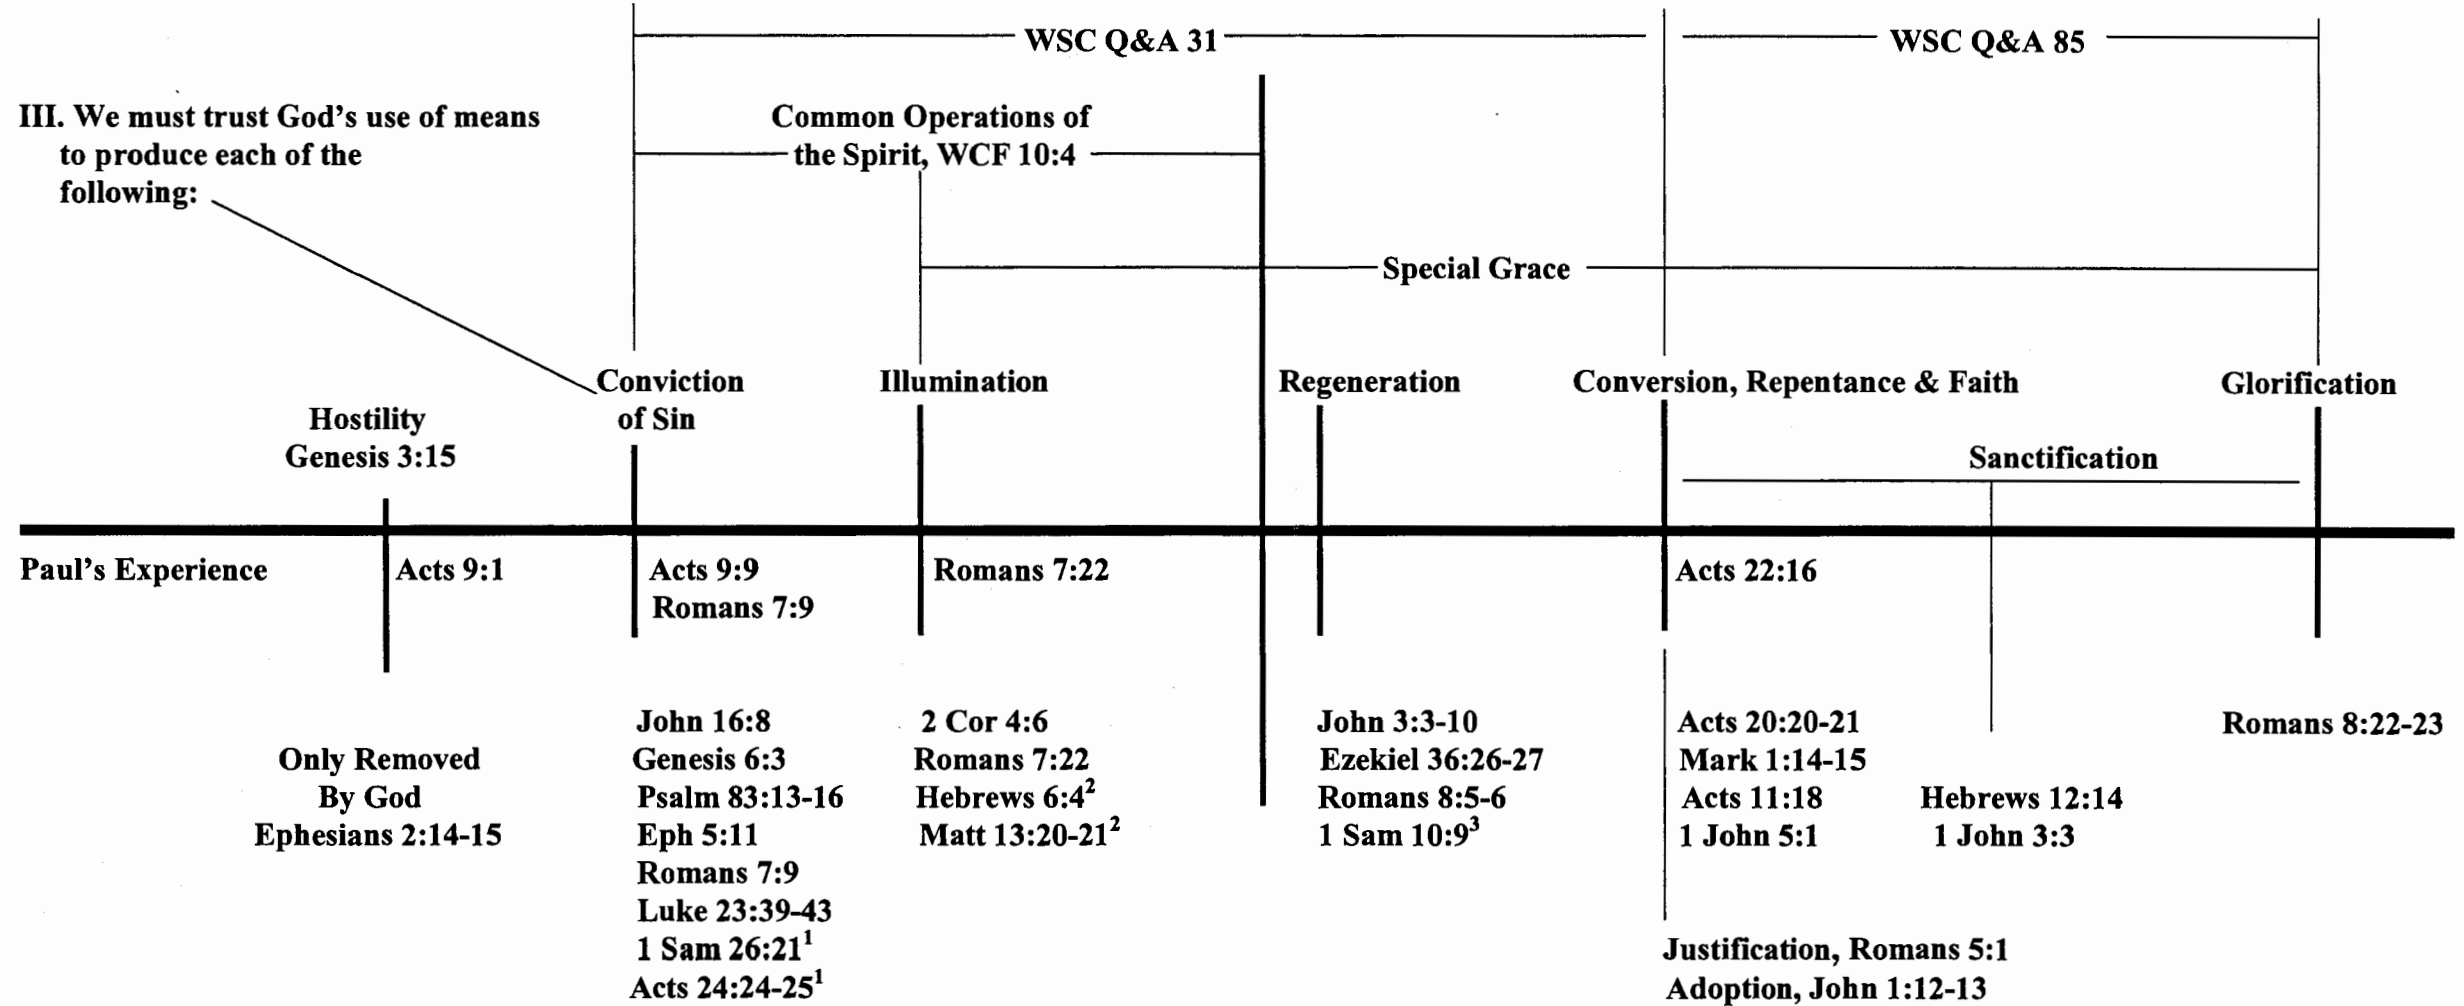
WSC Q&A 31

WSC Q&A 85

III. We must trust God's use of means to produce each of the following:

Common Operations of the Spirit, WCF 10:4

Special Grace

Conviction of Sin

Illumination

Regeneration

Conversion, Repentance & Faith

Glorification

Hostility Genesis 3:15

Sanctification

Paul's Experience

Acts 9:1

Acts 9:9
Romans 7:9

Romans 7:22

Acts 22:16

Only Removed By God
Ephesians 2:14-15

John 16:8
Genesis 6:3
Psalm 83:13-16
Eph 5:11
Romans 7:9
Luke 23:39-43
1 Sam 26:21$^1$
Acts 24:24-25$^1$

2 Cor 4:6
Romans 7:22
Hebrews 6:4$^2$
Matt 13:20-21$^2$

John 3:3-10
Ezekiel 36:26-27
Romans 8:5-6
1 Sam 10:9$^3$

Acts 20:20-21
Mark 1:14-15
Acts 11:18
1 John 5:1

Hebrews 12:14
1 John 3:3

Romans 8:22-23

Justification, Romans 5:1
Adoption, John 1:12-13